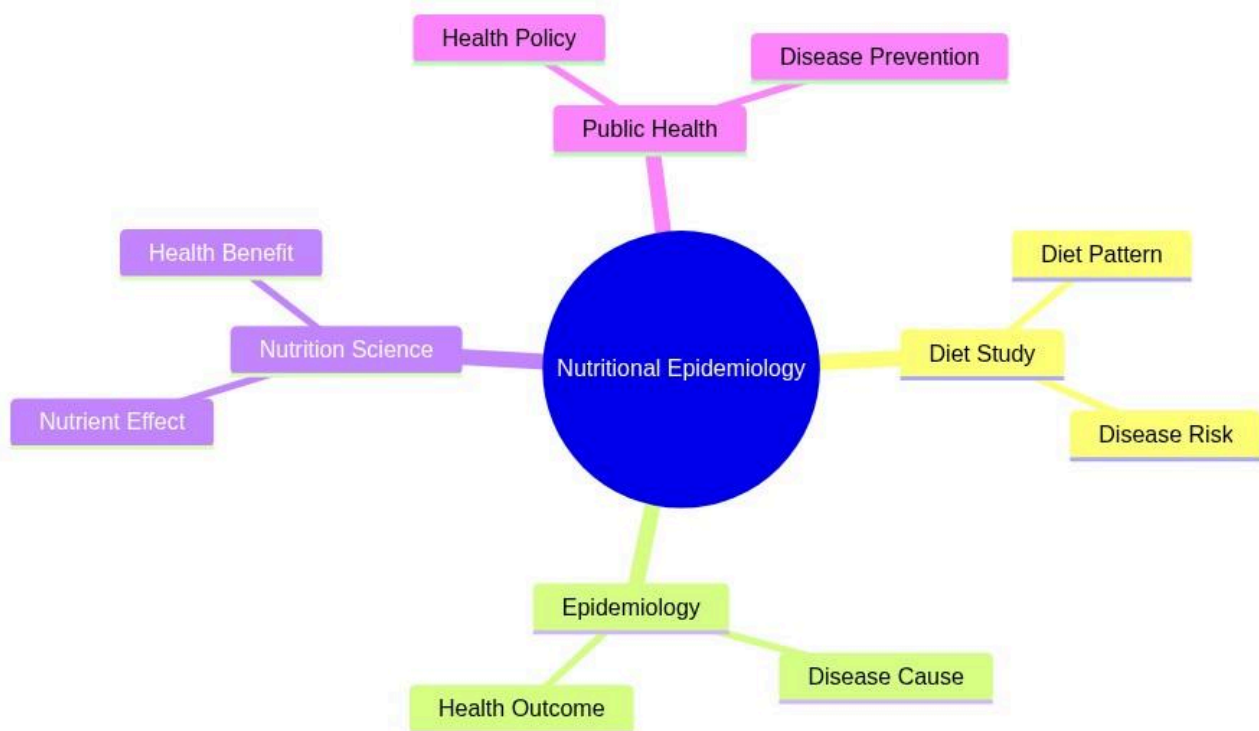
Nutritional Epidemiology

Public Health

Health Policy

Disease Prevention

Diet Study

Diet Pattern

Disease Risk

Epidemiology

Disease Cause

Health Outcome

Nutrition Science

Health Benefit

Nutrient Effect